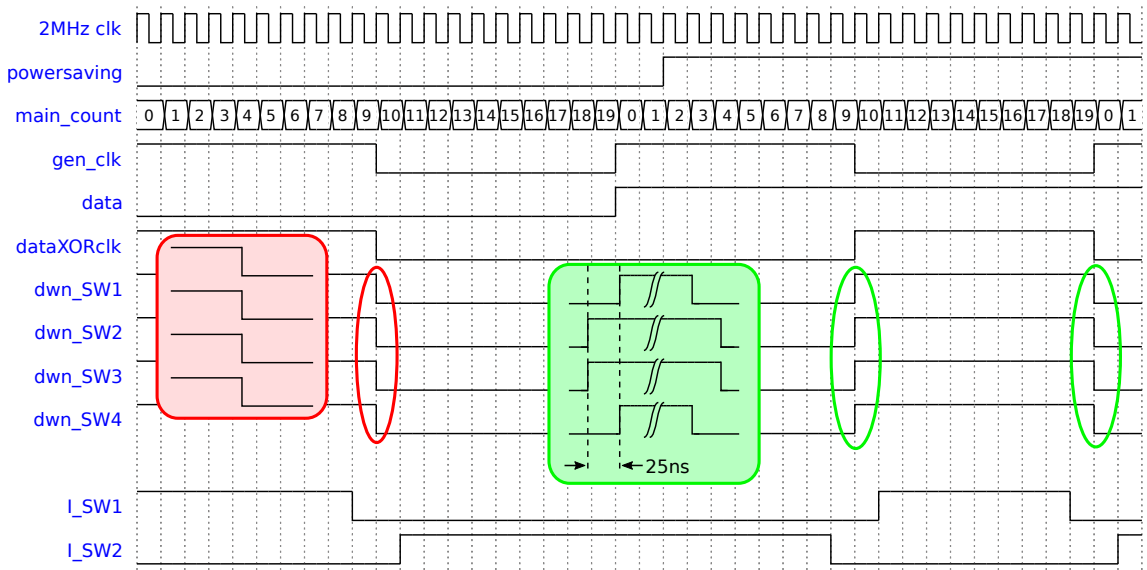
2MHz clk
powersaving
main_count 0 1 2 3 4 5 6 7 8 9 10 11 12 13 14 15 16 17 18 19 0 1 2 3 4 5 6 7 8 9 10 11 12 13 14 15 16 17 18 19 0 1
gen_clk
data
dataXORclk
dwn_SW1
dwn_SW2
dwn_SW3
dwn_SW4
25ns
I_SW1
I_SW2